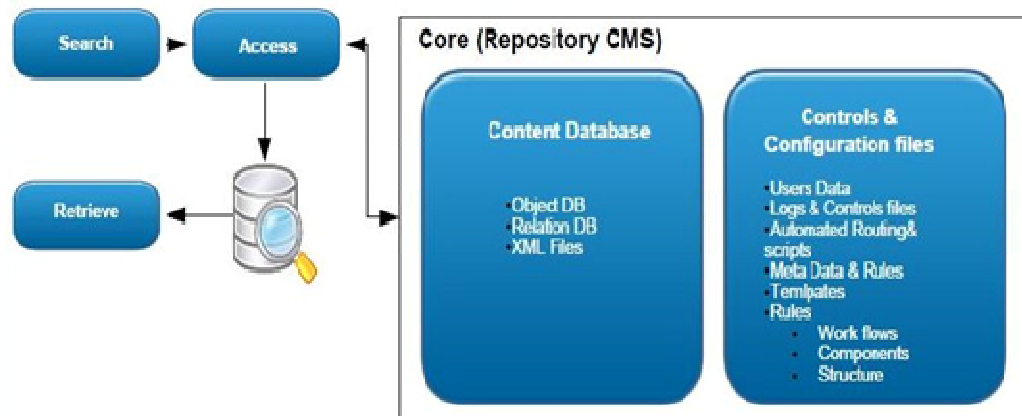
Search

Access

Retrieve

Core (Repository CMS)

Content Database

•Object DB
•Relation DB
•XML Files

Controls & Configuration files

•Users Data
•Logs & Controls files
•Automated Routing& scripts
•Meta Data & Rules
•Temlpates
•Rules
• Work flows
• Components
• Structure